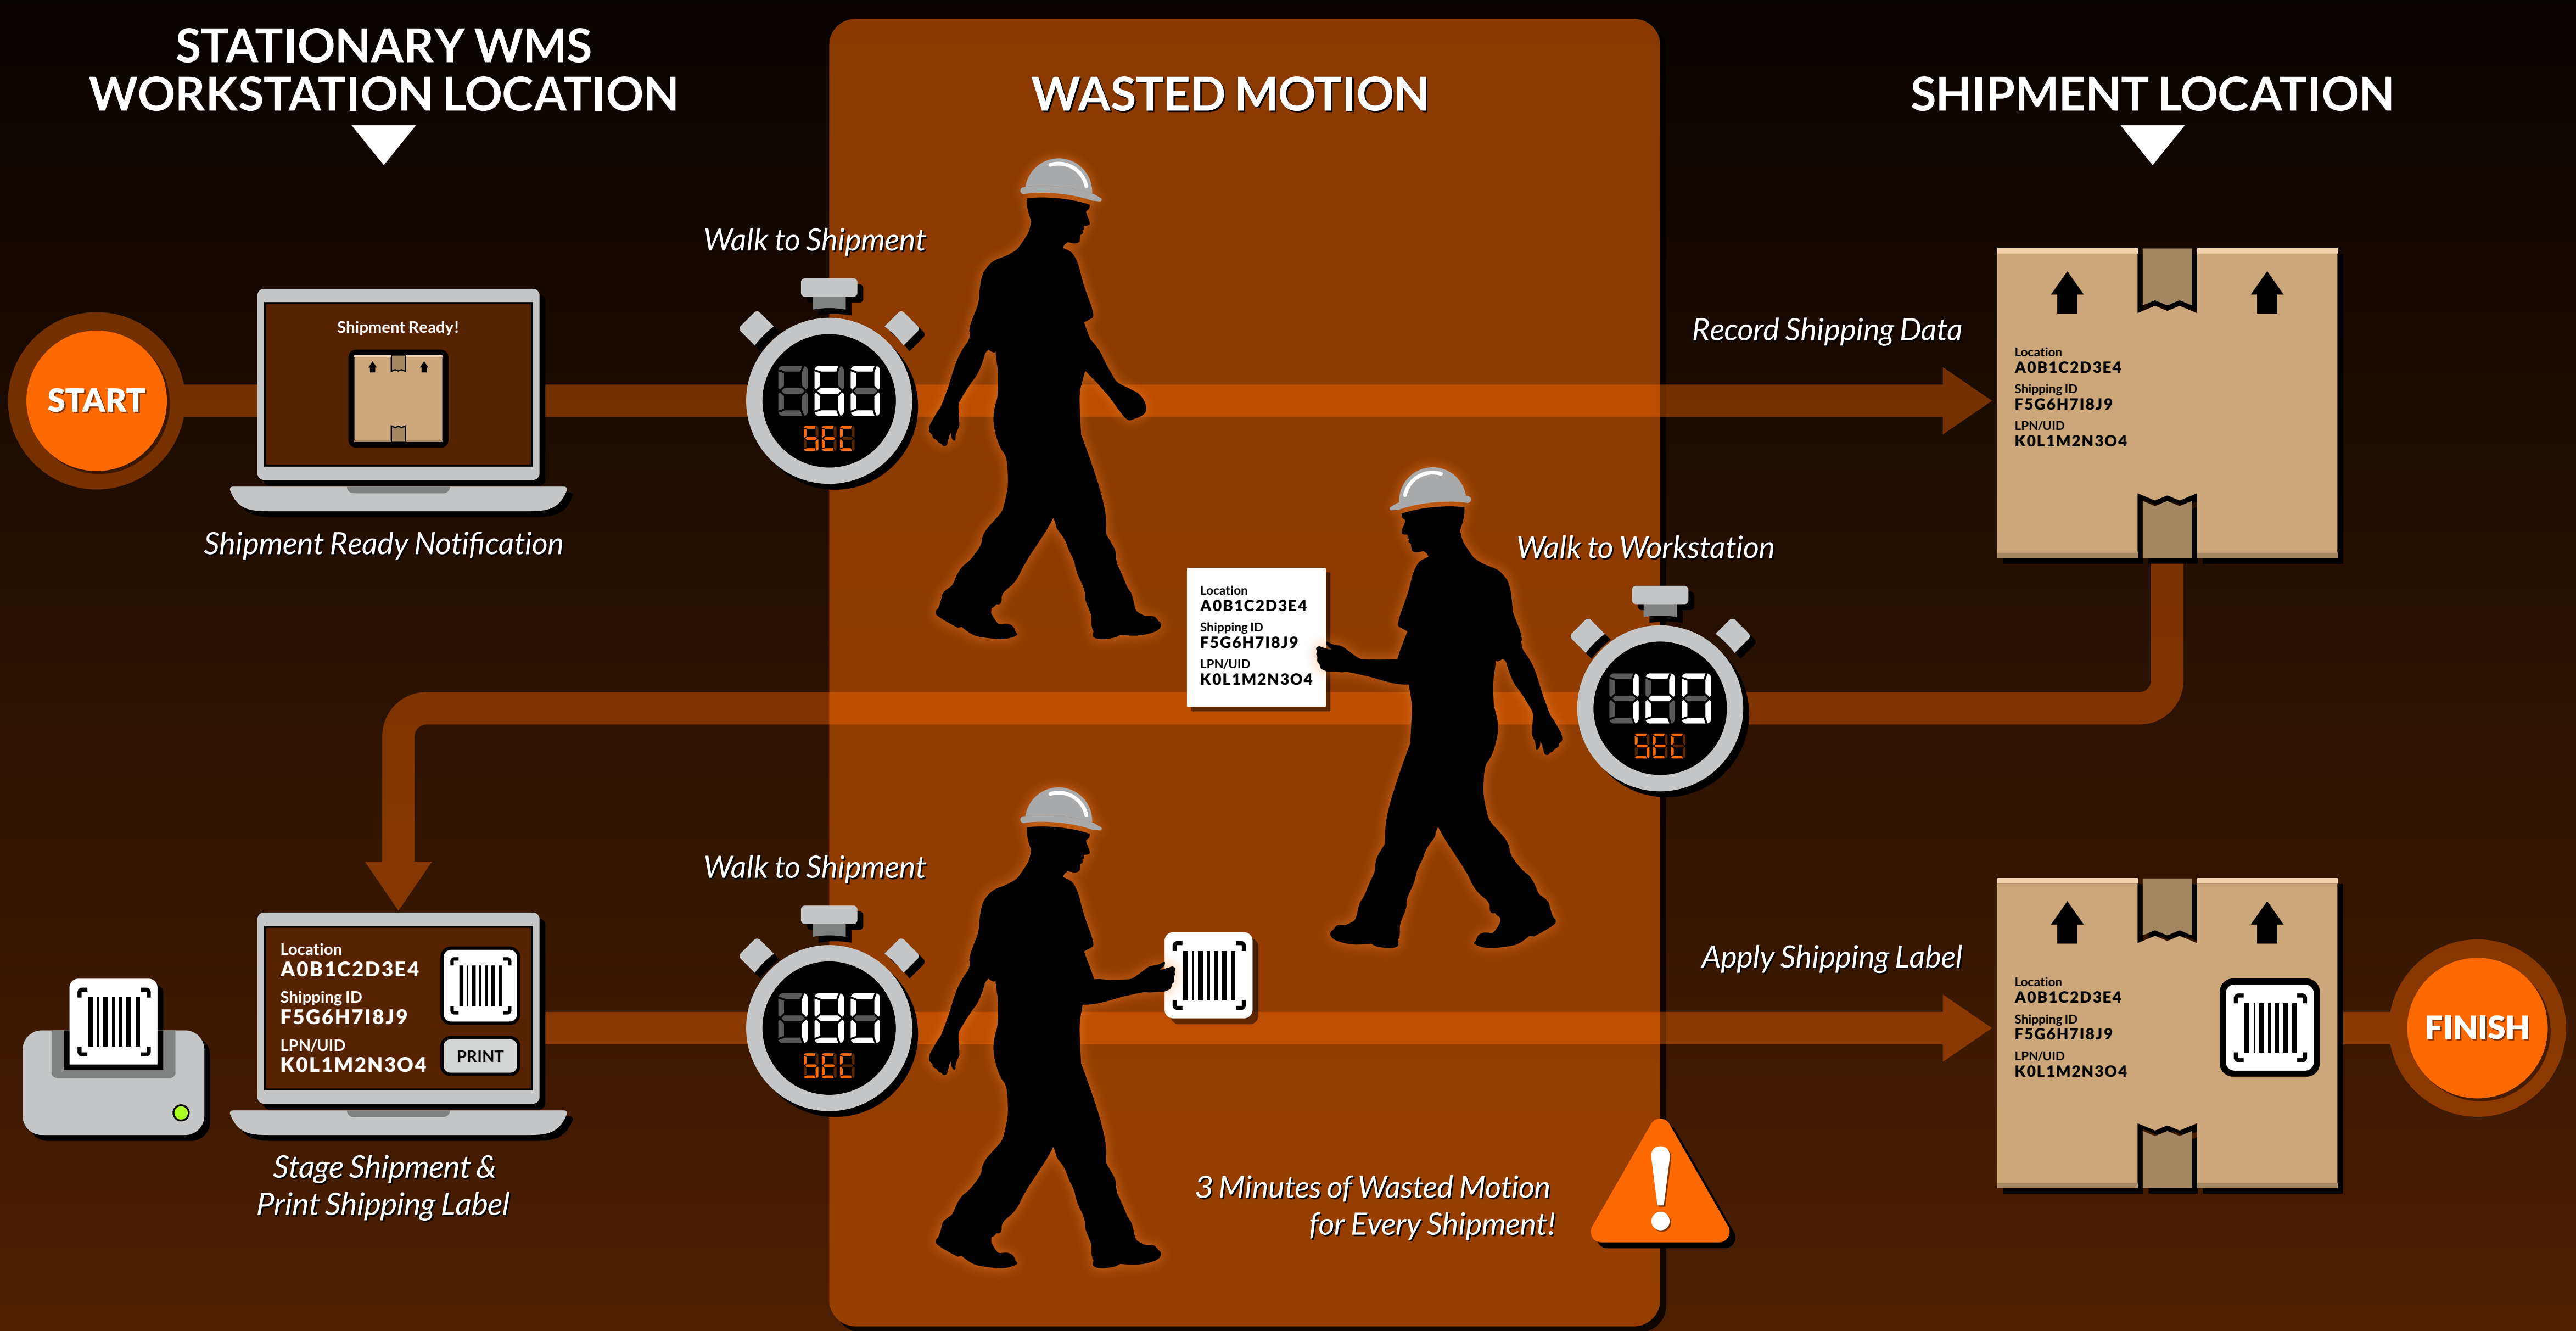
STATIONARY WMS WORKSTATION LOCATION

WASTED MOTION

SHIPMENT LOCATION

START

Shipment Ready!

Shipment Ready Notification

Walk to Shipment

60
SEC

Record Shipping Data

Location
A0B1C2D3E4
Shipping ID
F5G6H7I8J9
LPN/UID
K0L1M2N3O4

Location
A0B1C2D3E4
Shipping ID
F5G6H7I8J9
LPN/UID
K0L1M2N3O4

Walk to Workstation

120
SEC

Location
A0B1C2D3E4
Shipping ID
F5G6H7I8J9
LPN/UID
K0L1M2N3O4
PRINT

Stage Shipment & Print Shipping Label

Walk to Shipment

180
SEC

Apply Shipping Label

Location
A0B1C2D3E4
Shipping ID
F5G6H7I8J9
LPN/UID
K0L1M2N3O4

FINISH

3 Minutes of Wasted Motion for Every Shipment!